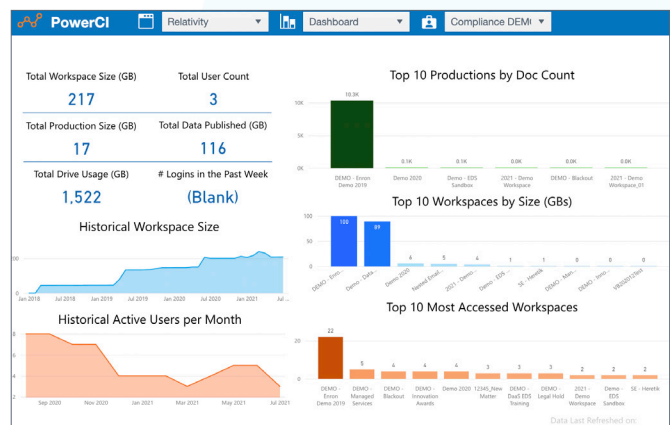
PowerCI
Relativity
Dashboard
Compliance DEMO

Total Workspace Size (GB)
217
Total User Count
3
Total Production Size (GB)
17
Total Data Published (GB)
116
Total Drive Usage (GB)
1,522
# Logins in the Past Week
(Blank)

Historical Workspace Size
100
0
Jan 2018
Jul 2018
Jan 2019
Jul 2019
Jan 2020
Jul 2020
Jan 2021
Jul 2021

Historical Active Users per Month
6
4
2
Sep 2020
Nov 2020
Jan 2021
Mar 2021
May 2021
Jul 2021

Top 10 Productions by Doc Count
10K
5K
0K
10.3K
0.1K
0.1K
0.1K
0.0K
0.0K
0.0K
DEMO - Enron Demo 2019
Demo 2020
DEMO - EDS Sandbox
2021 - Demo Workspace
DEMO - Blackout
2021 - Demo Workspace_01

Top 10 Workspaces by Size (GBs)
100
89
6
5
4
1
1
0
0
0
DEMO - Enro...
Demo - Data...
Nested Email...
2021 - Demo...
DEMO - EDS...
SE - Heretik
DEMO - Man...
DEMO - Inno...
VBG2021RAD

Top 10 Most Accessed Workspaces
20
0
22
5
4
4
4
3
3
3
2
2
DEMO - Enron Demo 2019
DEMO - Managed Services
DEMO - Blackout
DEMO - Innovation Awards
Demo 2020
12345_New Matter
DEMO - DaaS EDS Training
DEMO - Legal Hold
2021 - Demo Workspace
Demo - EDS Sandbox
SE - Heretik

Data Last Refreshed on: